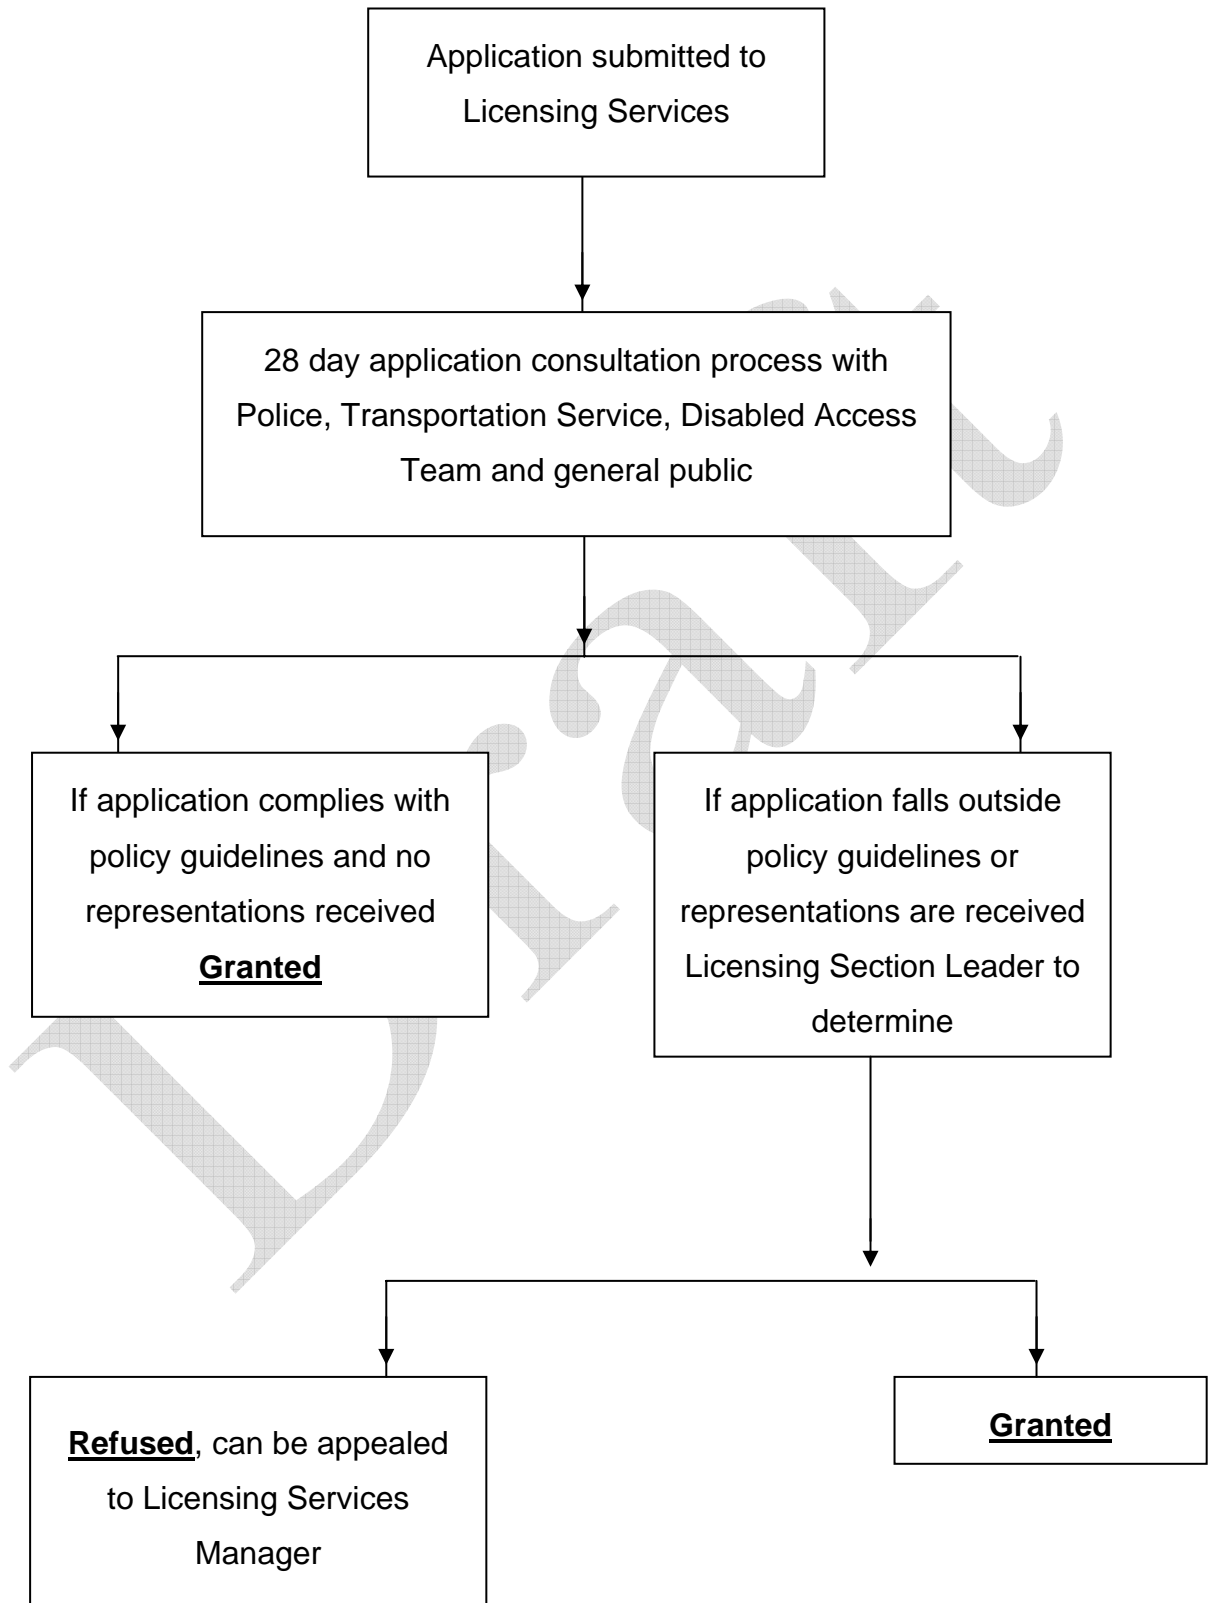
Application submitted to Licensing Services

28 day application consultation process with Police, Transportation Service, Disabled Access Team and general public

If application complies with policy guidelines and no representations received **Granted**

If application falls outside policy guidelines or representations are received Licensing Section Leader to determine

**Refused**, can be appealed to Licensing Services Manager

**Granted**

Draft